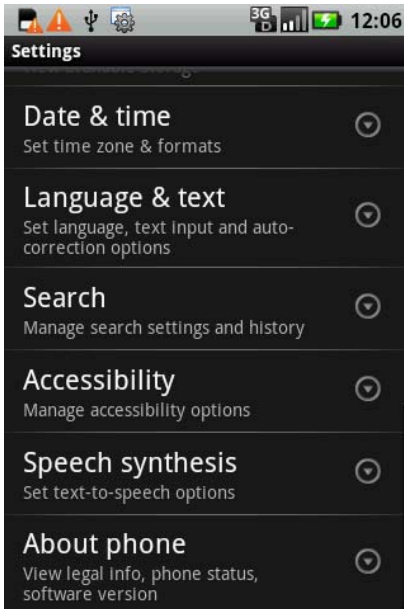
3G 12:06

Settings

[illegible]

Date & time
Set time zone & formats

Language & text
Set language, text input and auto-correction options

Search
Manage search settings and history

Accessibility
Manage accessibility options

Speech synthesis
Set text-to-speech options

About phone
View legal info, phone status, software version